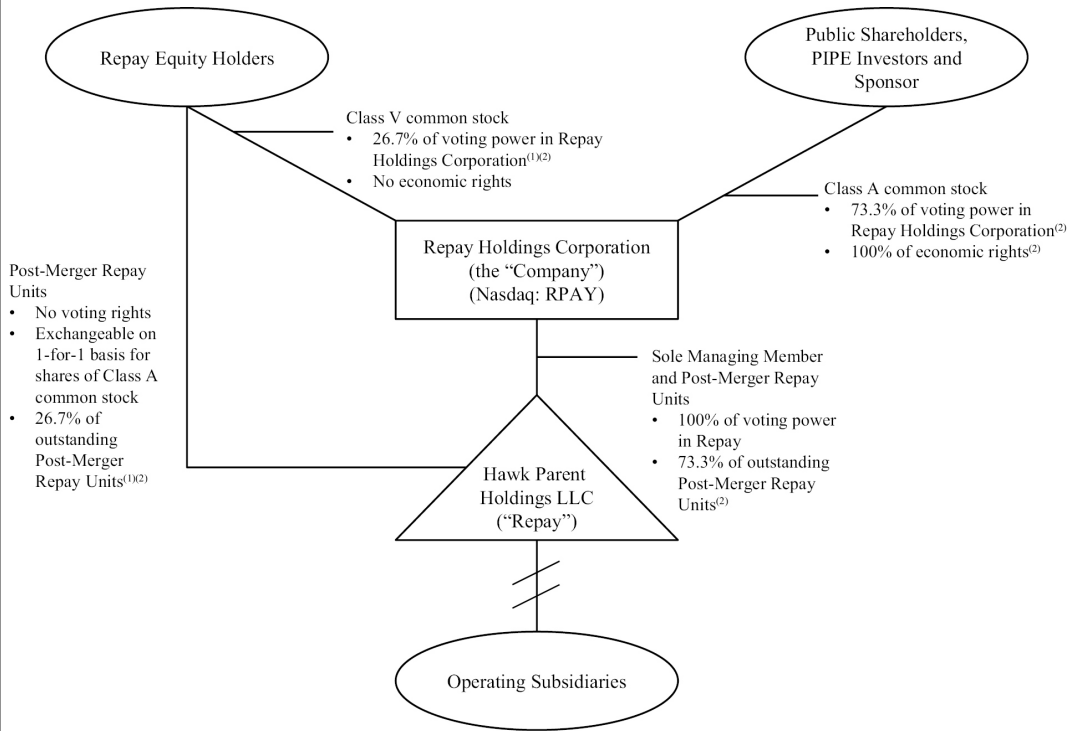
Repay Equity Holders

Public Shareholders, PIPE Investors and Sponsor

Class V common stock
• 26.7% of voting power in Repay Holdings Corporation$^{(1)(2)}$
• No economic rights

Class A common stock
• 73.3% of voting power in Repay Holdings Corporation$^{(2)}$
• 100% of economic rights$^{(2)}$

Repay Holdings Corporation (the "Company") (Nasdaq: RPAY)

Post-Merger Repay Units
• No voting rights
• Exchangeable on 1-for-1 basis for shares of Class A common stock
• 26.7% of outstanding Post-Merger Repay Units$^{(1)(2)}$

Sole Managing Member and Post-Merger Repay Units
• 100% of voting power in Repay
• 73.3% of outstanding Post-Merger Repay Units$^{(2)}$

Hawk Parent Holdings LLC ("Repay")

Operating Subsidiaries